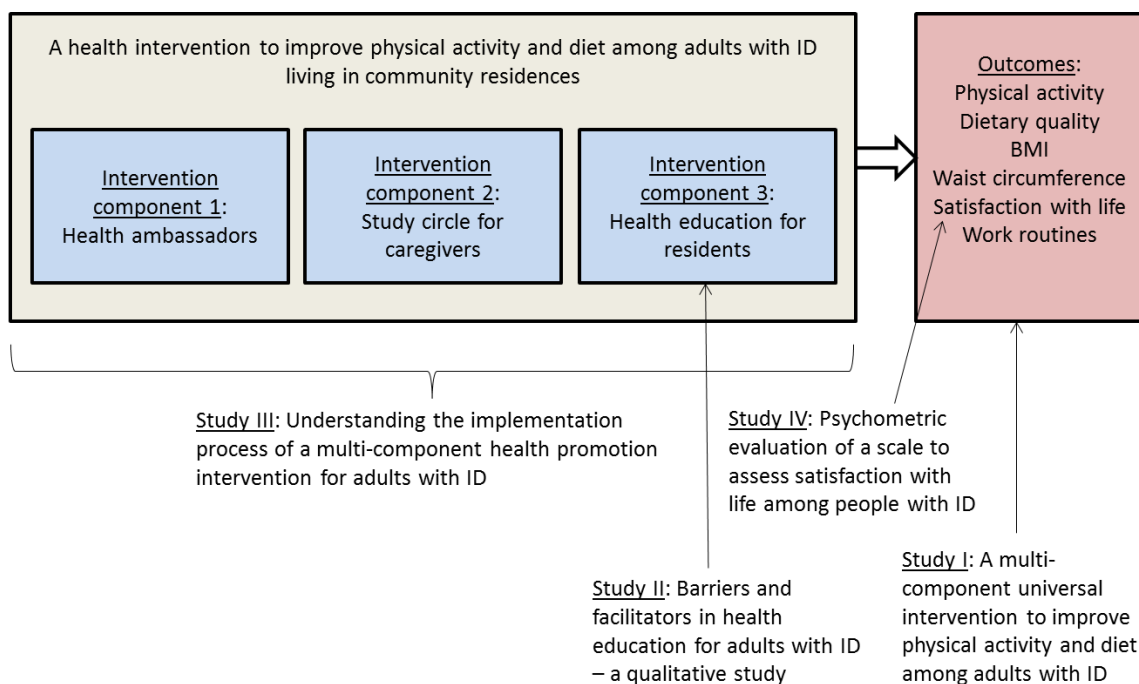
A health intervention to improve physical activity and diet among adults with ID living in community residences

Intervention component 1: Health ambassadors

Intervention component 2: Study circle for caregivers

Intervention component 3: Health education for residents

Outcomes:
Physical activity
Dietary quality
BMI
Waist circumference
Satisfaction with life
Work routines

Study III: Understanding the implementation process of a multi-component health promotion intervention for adults with ID

Study IV: Psychometric evaluation of a scale to assess satisfaction with life among people with ID

Study I: A multi-component universal intervention to improve physical activity and diet among adults with ID

Study II: Barriers and facilitators in health education for adults with ID – a qualitative study